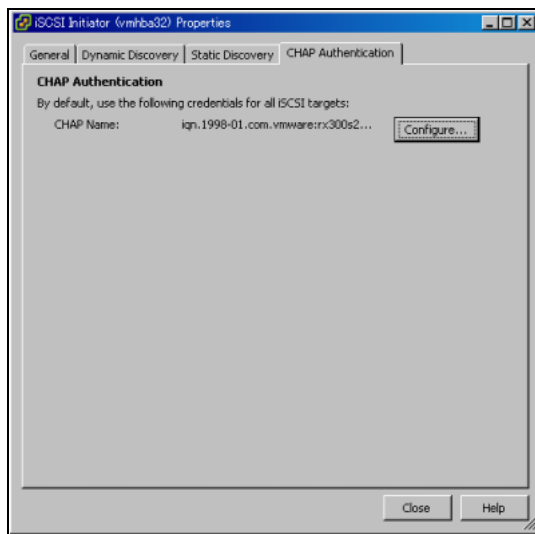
iSCSI Initiator (vmhba32) Properties

General | Dynamic Discovery | Static Discovery | CHAP Authentication

CHAP Authentication

By default, use the following credentials for all iSCSI targets:

CHAP Name: iqn.1998-01.com.vmware:rx300s2...

Configure...

Close

Help